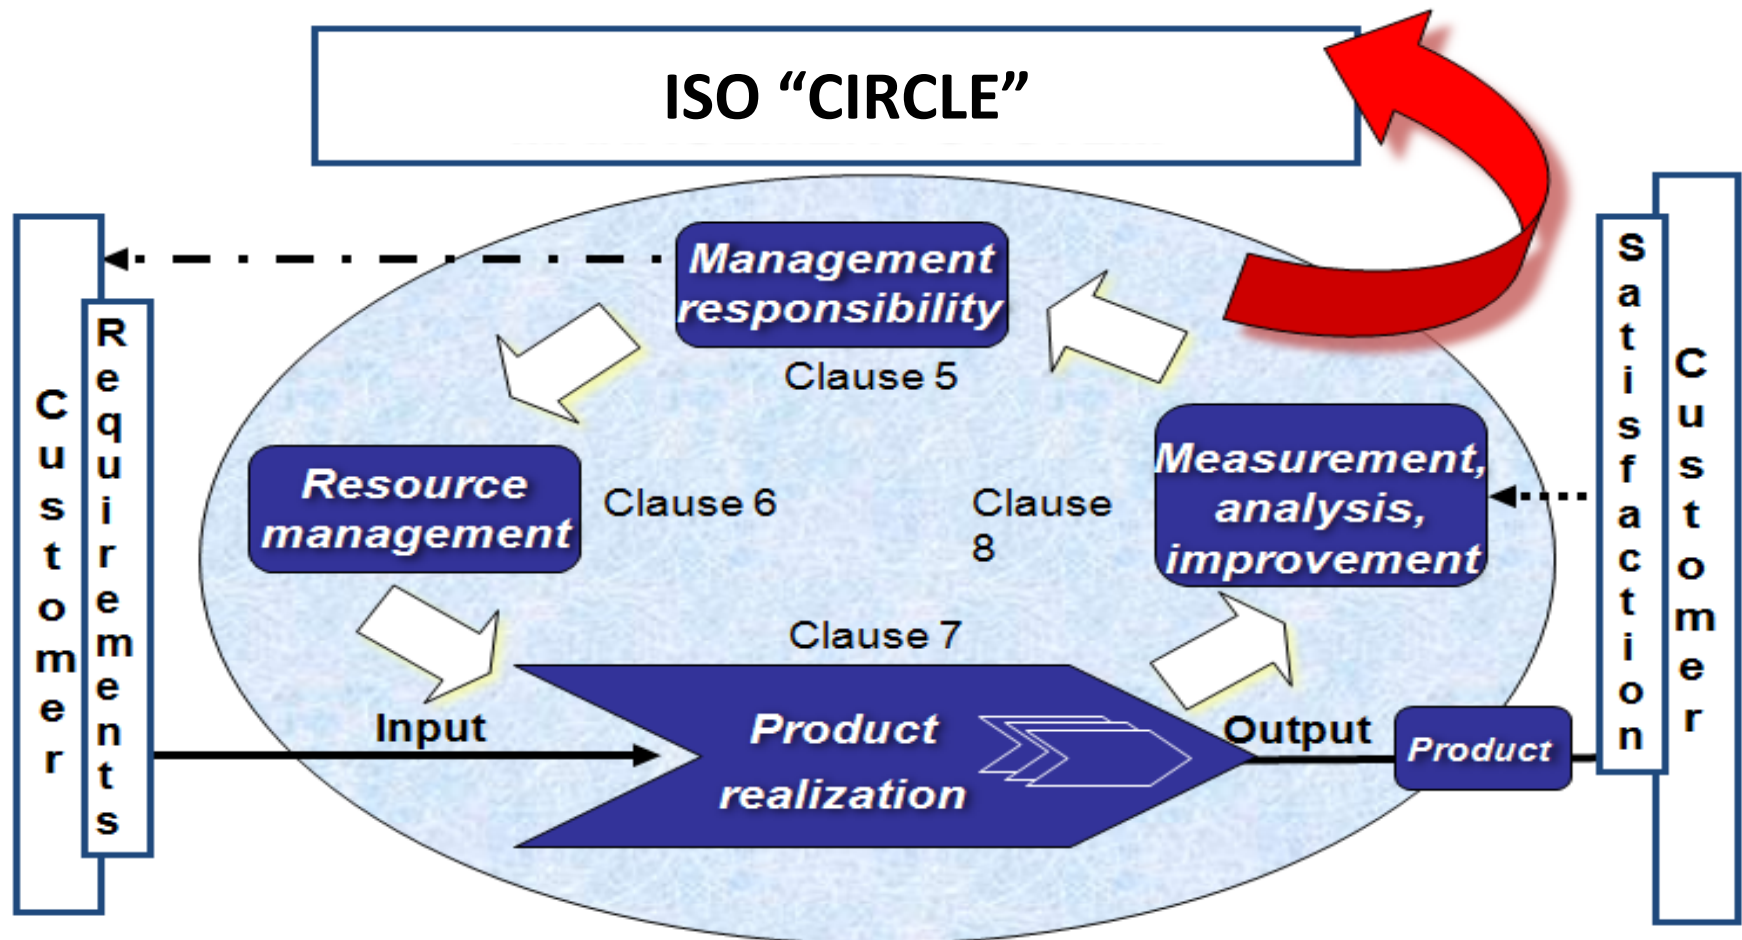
ISO “CIRCLE”

Customer

Requirements

Management responsibility

Clause 5

Resource management

Clause 6

Clause 8

Measurement, analysis, improvement

Clause 7

Input

Product realization

Output

Product

Satisfaction

Customer